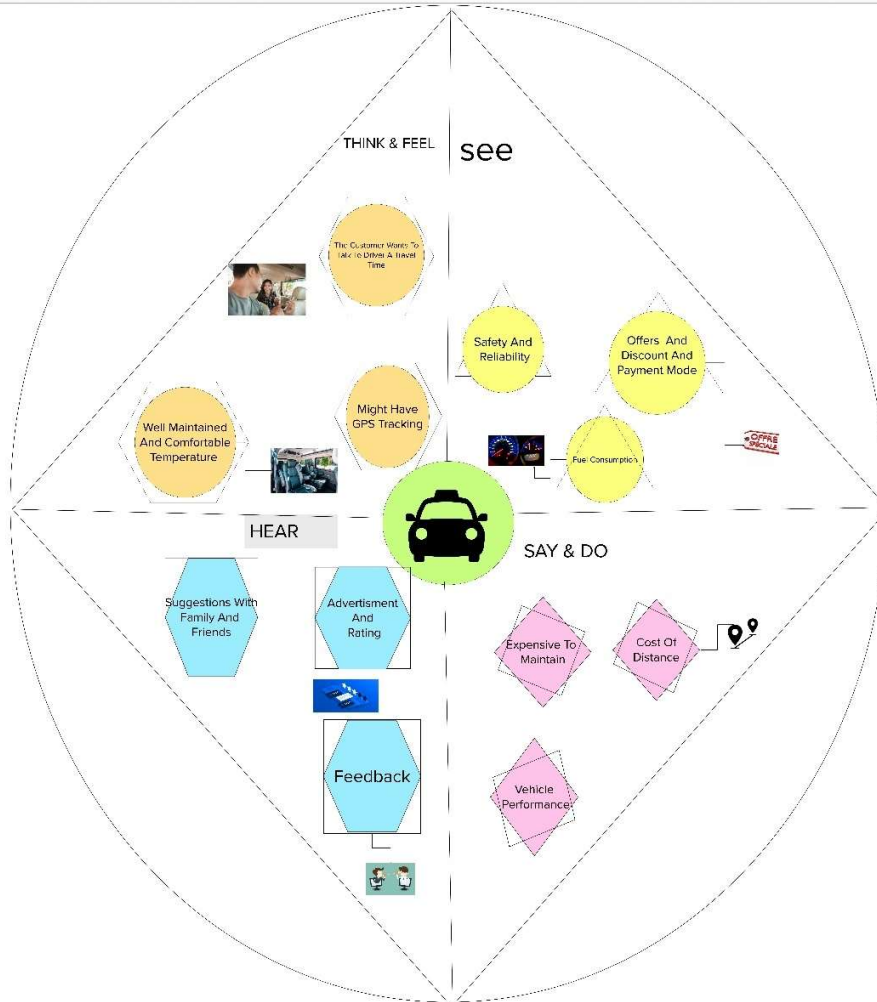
THINK & FEEL

see

The Customer Wants To Talk To Driver A Travel Time

Safety And Reliability

Offers And Discount And Payment Mode

Well Maintained And Comfortable Temperature

Might Have GPS Tracking

Fuel Consumption

OFFRE SPECIALE

HEAR

SAY & DO

Suggestions With Family And Friends

Advertisment And Rating

Expensive To Maintain

Cost Of Distance

Feedback

Vehicle Performance